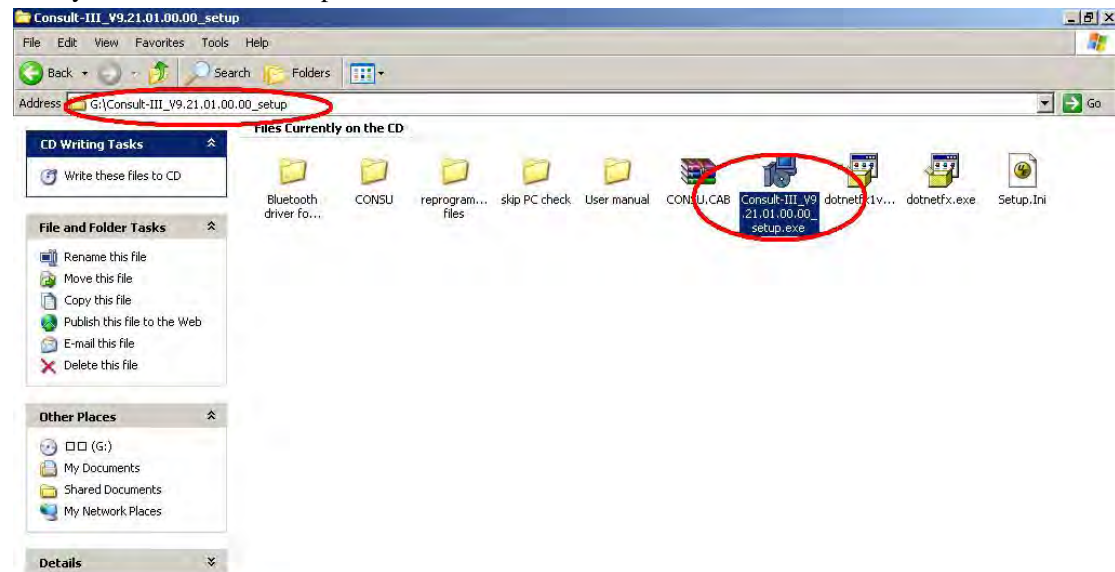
Consult-III_V9.21.01.00.00_setup

File Edit View Favorites Tools Help

Back Search Folders

Address G:\Consult-III_V9.21.01.00.00_setup

Go

Files Currently on the CD

CD Writing Tasks

Write these files to CD

File and Folder Tasks

Rename this file
Move this file
Copy this file
Publish this file to the Web
E-mail this file
Delete this file

Other Places

□□ (G:)
My Documents
Shared Documents
My Network Places

Details

Bluetooth driver fo...

CONSU

reprogram... files

skip PC check

User manual

CONSU.CAB

Consult-III_V9.21.01.00.00_setup.exe

dotnetfx1v...

dotnetfx.exe

Setup.Ini